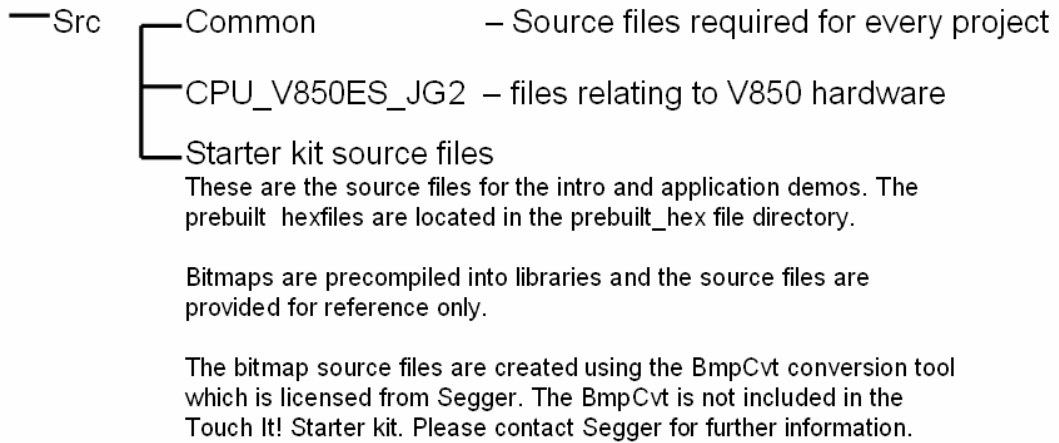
Src

Common – Source files required for every project

CPU_V850ES_JG2 – files relating to V850 hardware

Starter kit source files

These are the source files for the intro and application demos. The prebuilt hexfiles are located in the prebuilt_hex file directory.

Bitmaps are precompiled into libraries and the source files are provided for reference only.

The bitmap source files are created using the BmpCvt conversion tool which is licensed from Segger. The BmpCvt is not included in the Touch It! Starter kit. Please contact Segger for further information.